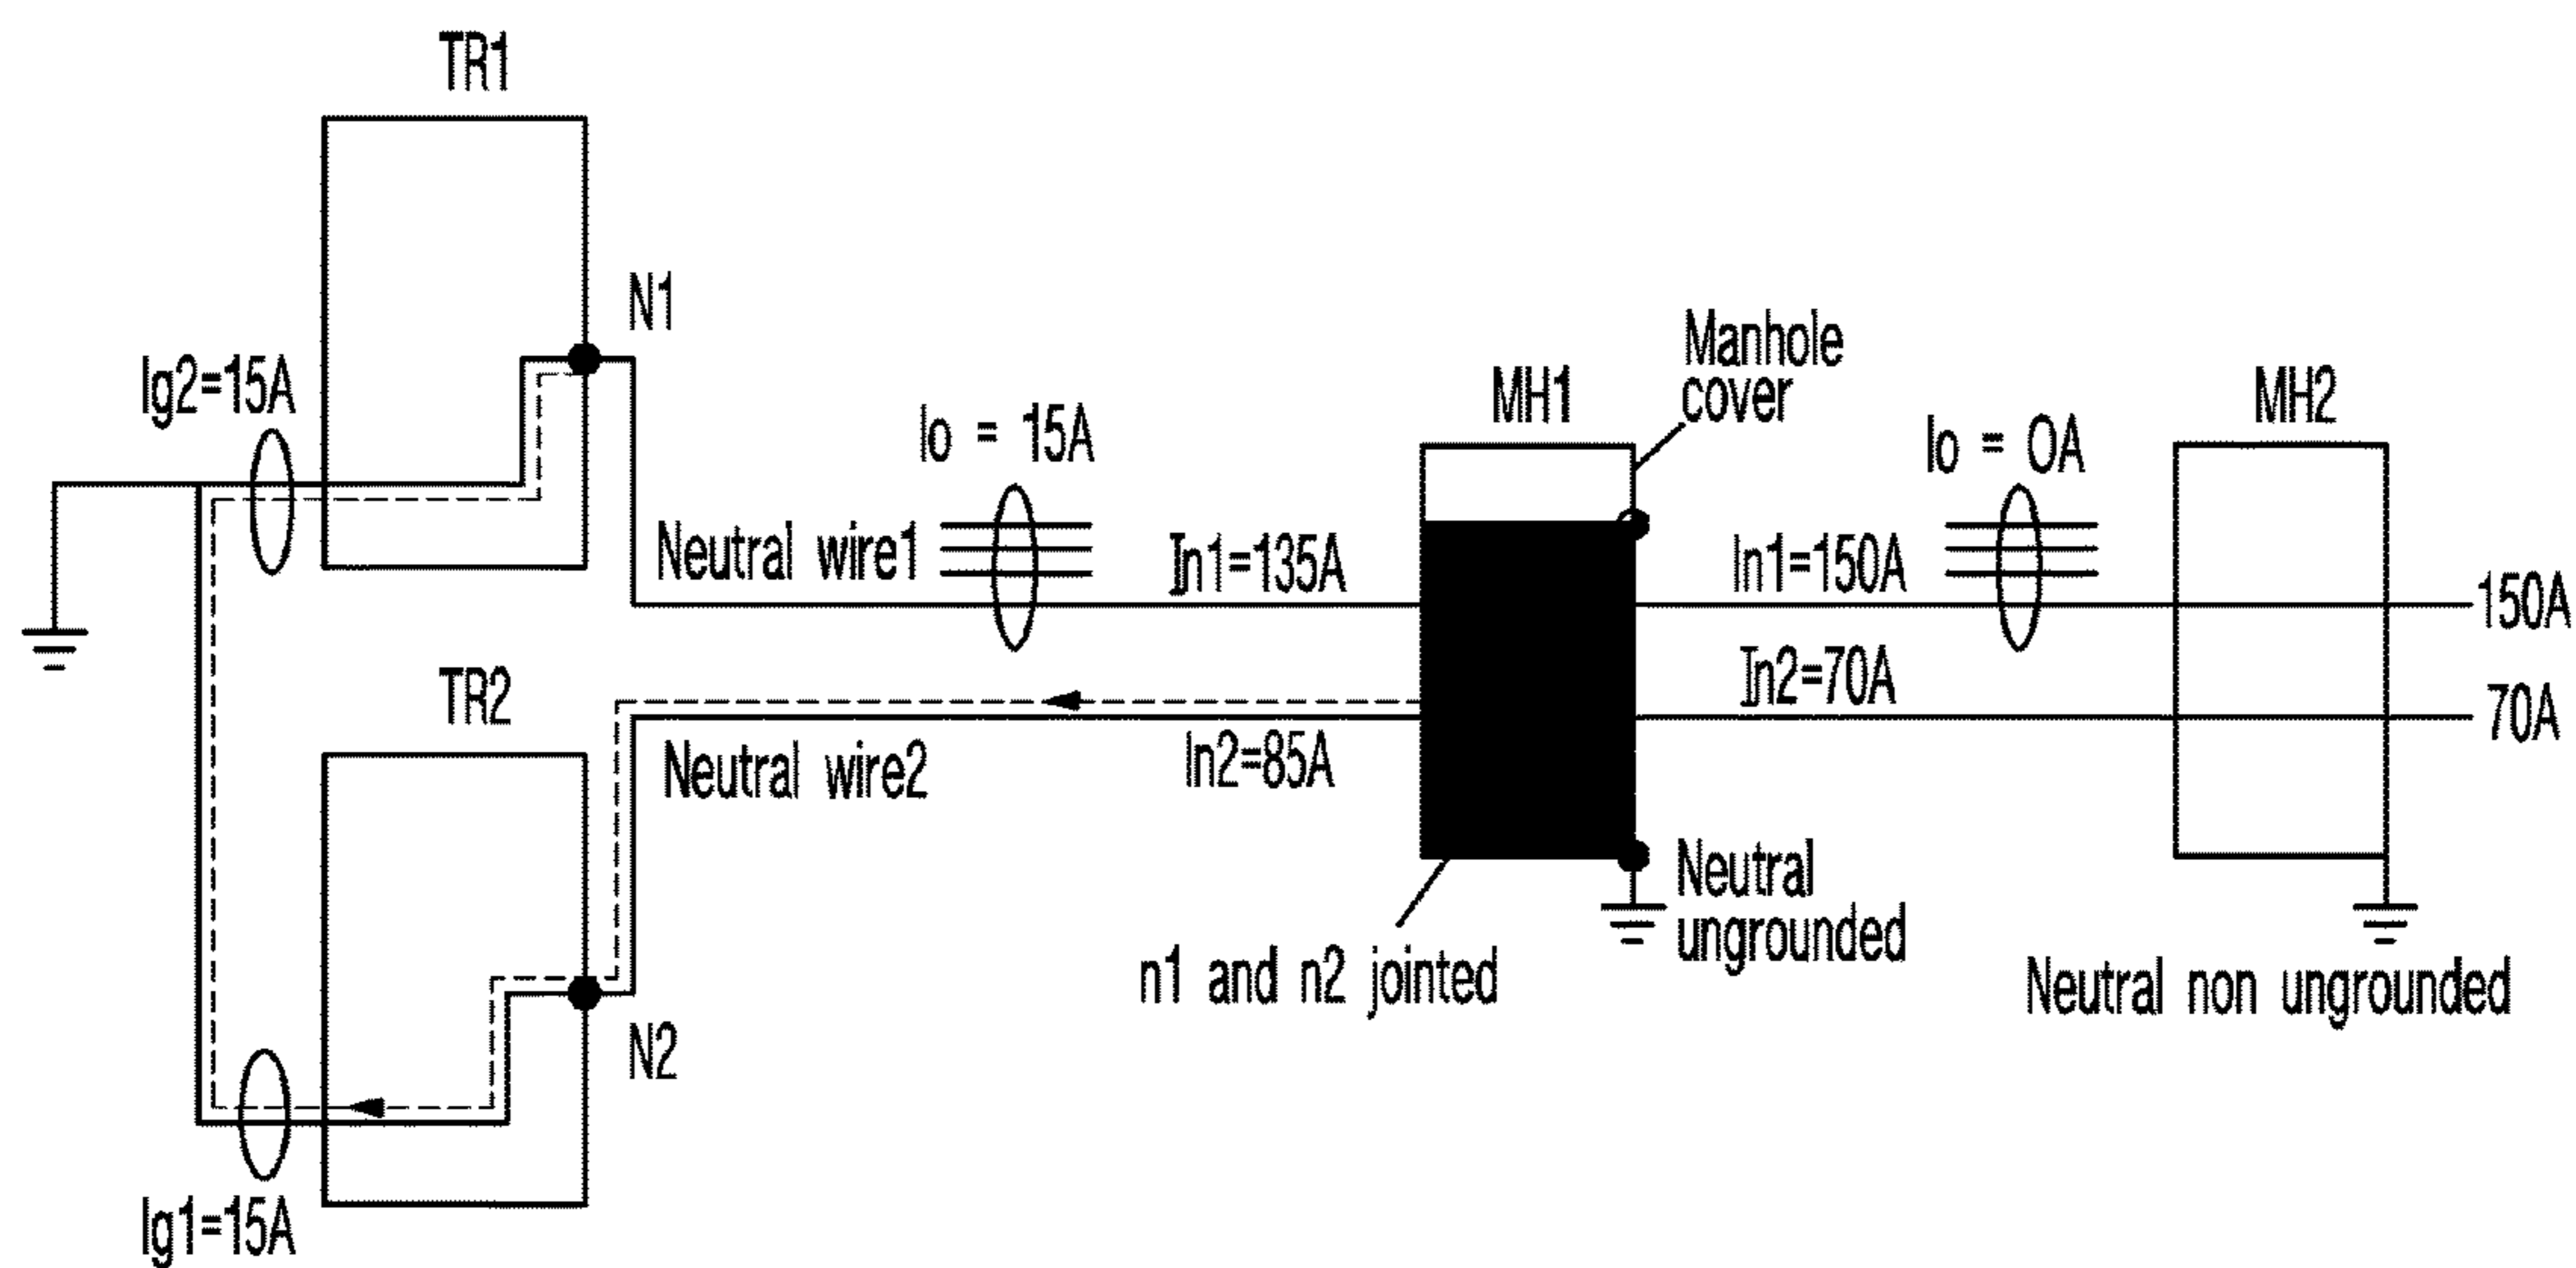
TR1

N1

Ig2=15A

Io = 15A

Manhole cover

MH1

Io = OA

MH2

Neutral wire1

In1=135A

In1=150A

150A

In2=70A

TR2

70A

Neutral wire2

In2=85A

Neutral ungrounded

n1 and n2 jointed

Neutral non ungrounded

N2

Ig1=15A